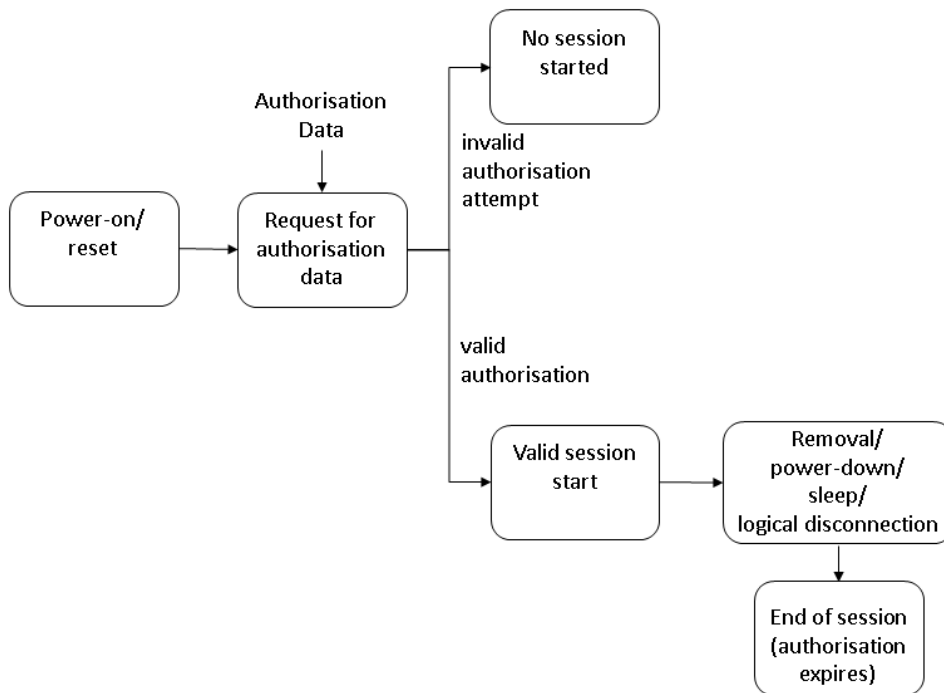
No session started

Authorisation Data

invalid authorisation attempt

Power-on/ reset

Request for authorisation data

valid authorisation

Valid session start

Removal/ power-down/ sleep/ logical disconnection

End of session (authorisation expires)